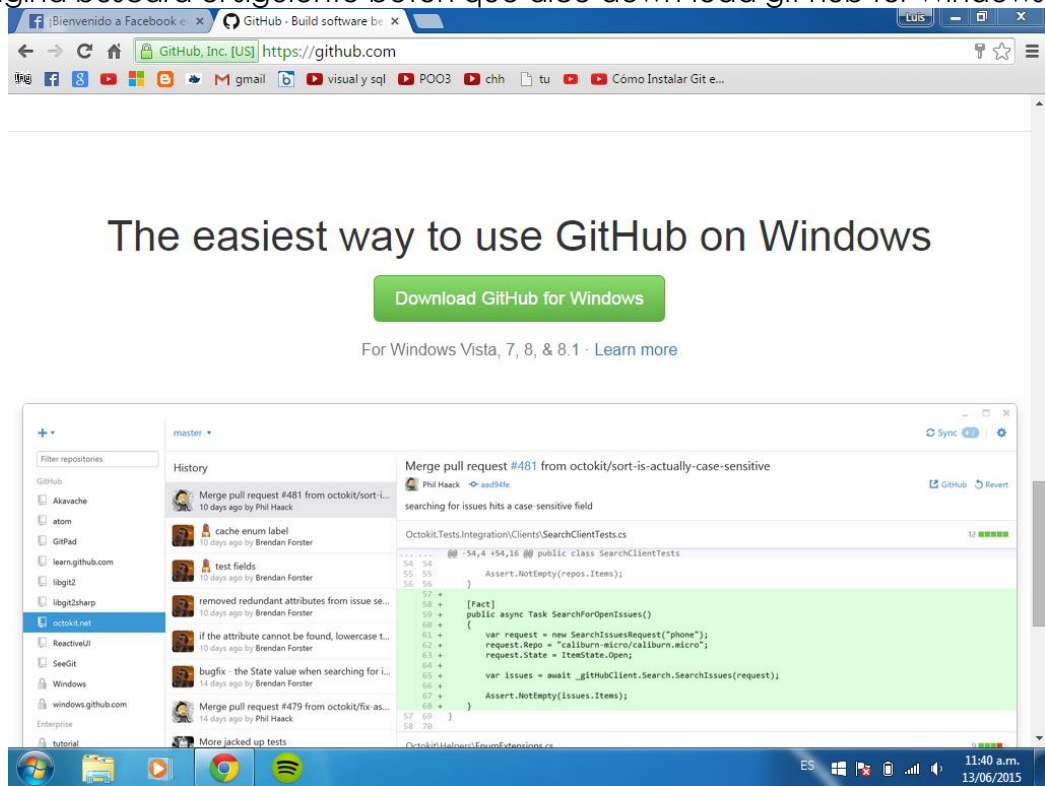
¡Bienvenido a Facebook × GitHub · Build software be ×
Luis
GitHub, Inc. [US] https://github.com
gmail visual y sql POO3 chh tu Cómo Instalar Git e...

The easiest way to use GitHub on Windows

Download GitHub for Windows

For Windows Vista, 7, 8, & 8.1 · Learn more

master ▾
Sync
Filter repositories
GitHub
Akavache
atom
GitPad
learn.github.com
libgit2
libgit2sharp
octokit.net
ReactiveUI
SeeGit
Windows
windows.github.com
Enterprise
tutorial

History
Merge pull request #481 from octokit/sort-i...
10 days ago by Phil Haack
cache enum label
10 days ago by Brendan Forster
test fields
10 days ago by Brendan Forster
removed redundant attributes from issue se...
10 days ago by Brendan Forster
if the attribute cannot be found, lowercase t...
10 days ago by Brendan Forster
bugfix - the State value when searching for i...
14 days ago by Brendan Forster
Merge pull request #479 from octokit/fix-as...
14 days ago by Phil Haack
More jacked up tests

Merge pull request #481 from octokit/sort-is-actually-case-sensitive
Phil Haack aad94fe
GitHub Revert
searching for issues hits a case-sensitive field

Octokit.Tests.Integration\Clients\SearchClientTests.cs
12
@@ -54,4 +54,16 @@ public class SearchClientTests
Assert.NotEmpty(repos.Items);
}

[Fact]
public async Task SearchForOpenIssues()
{
var request = new SearchIssuesRequest("phone");
request.Repo = "caliburn-micro/caliburn.micro";
request.State = ItemState.Open;

var issues = await _gitHubClient.Search.SearchIssues(request);

Assert.NotEmpty(issues.Items);
}
}

Octokit\Helpers\EnumExtensions.cs

ES 11:40 a.m. 13/06/2015